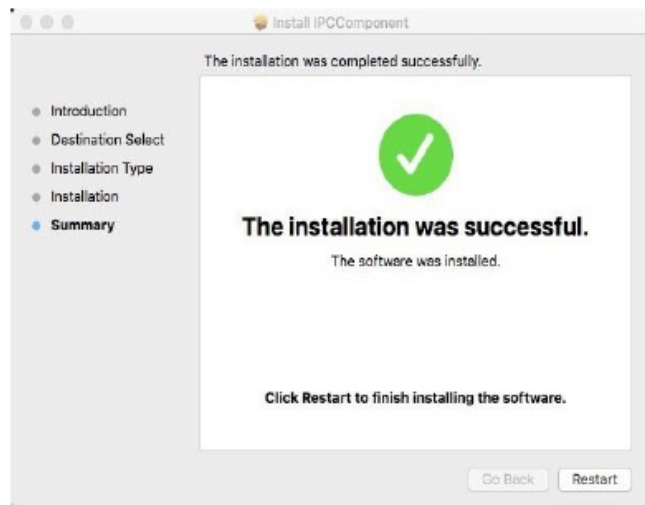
Install IPCComponent

The installation was completed successfully.

Introduction
Destination Select
Installation Type
Installation
Summary

The installation was successful.

The software was installed.

Click Restart to finish installing the software.

Go Back
Restart